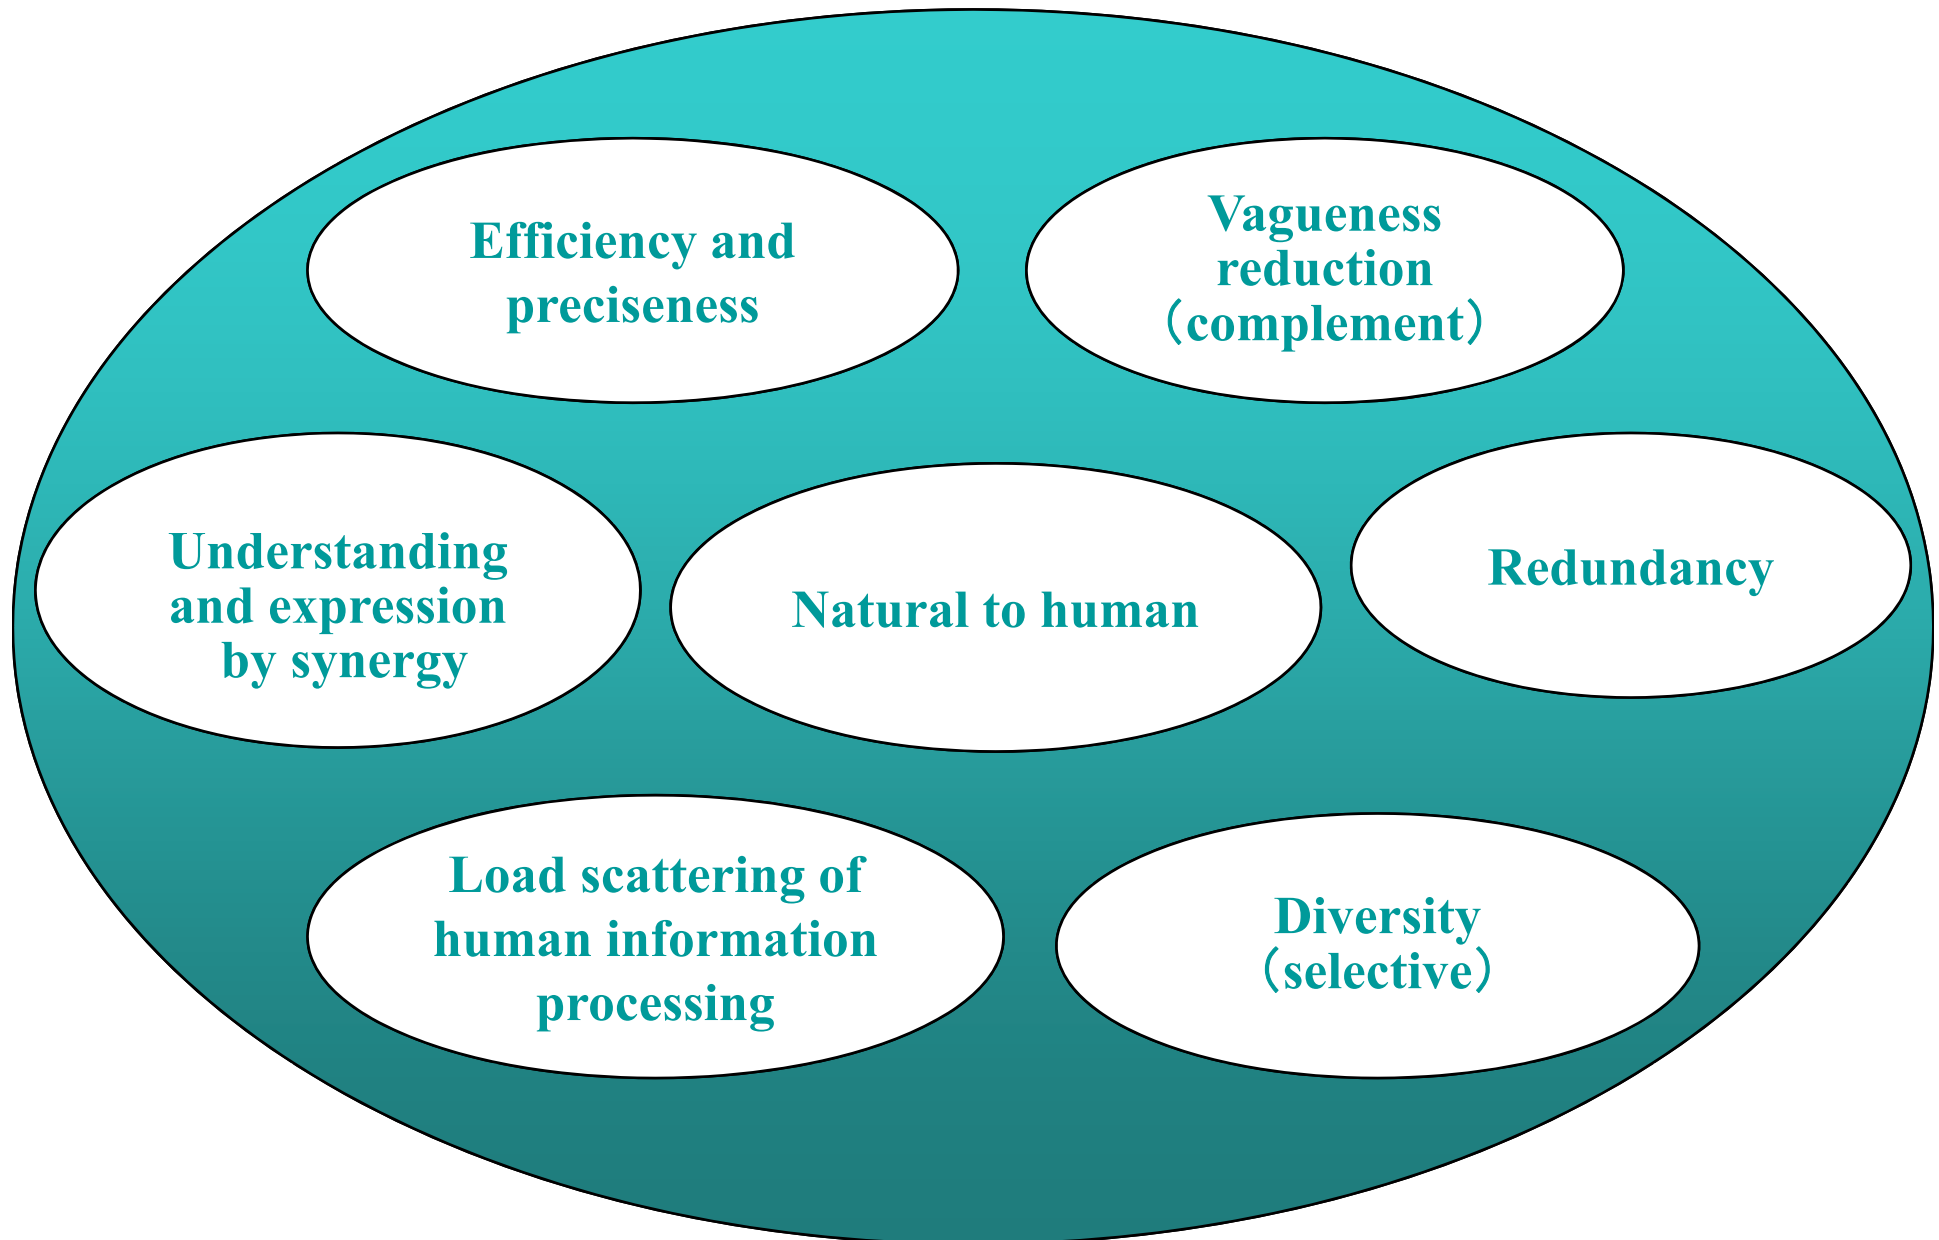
Efficiency and preciseness

Vagueness reduction （complement）

Understanding and expression by synergy

Natural to human

Redundancy

Load scattering of human information processing

Diversity （selective）